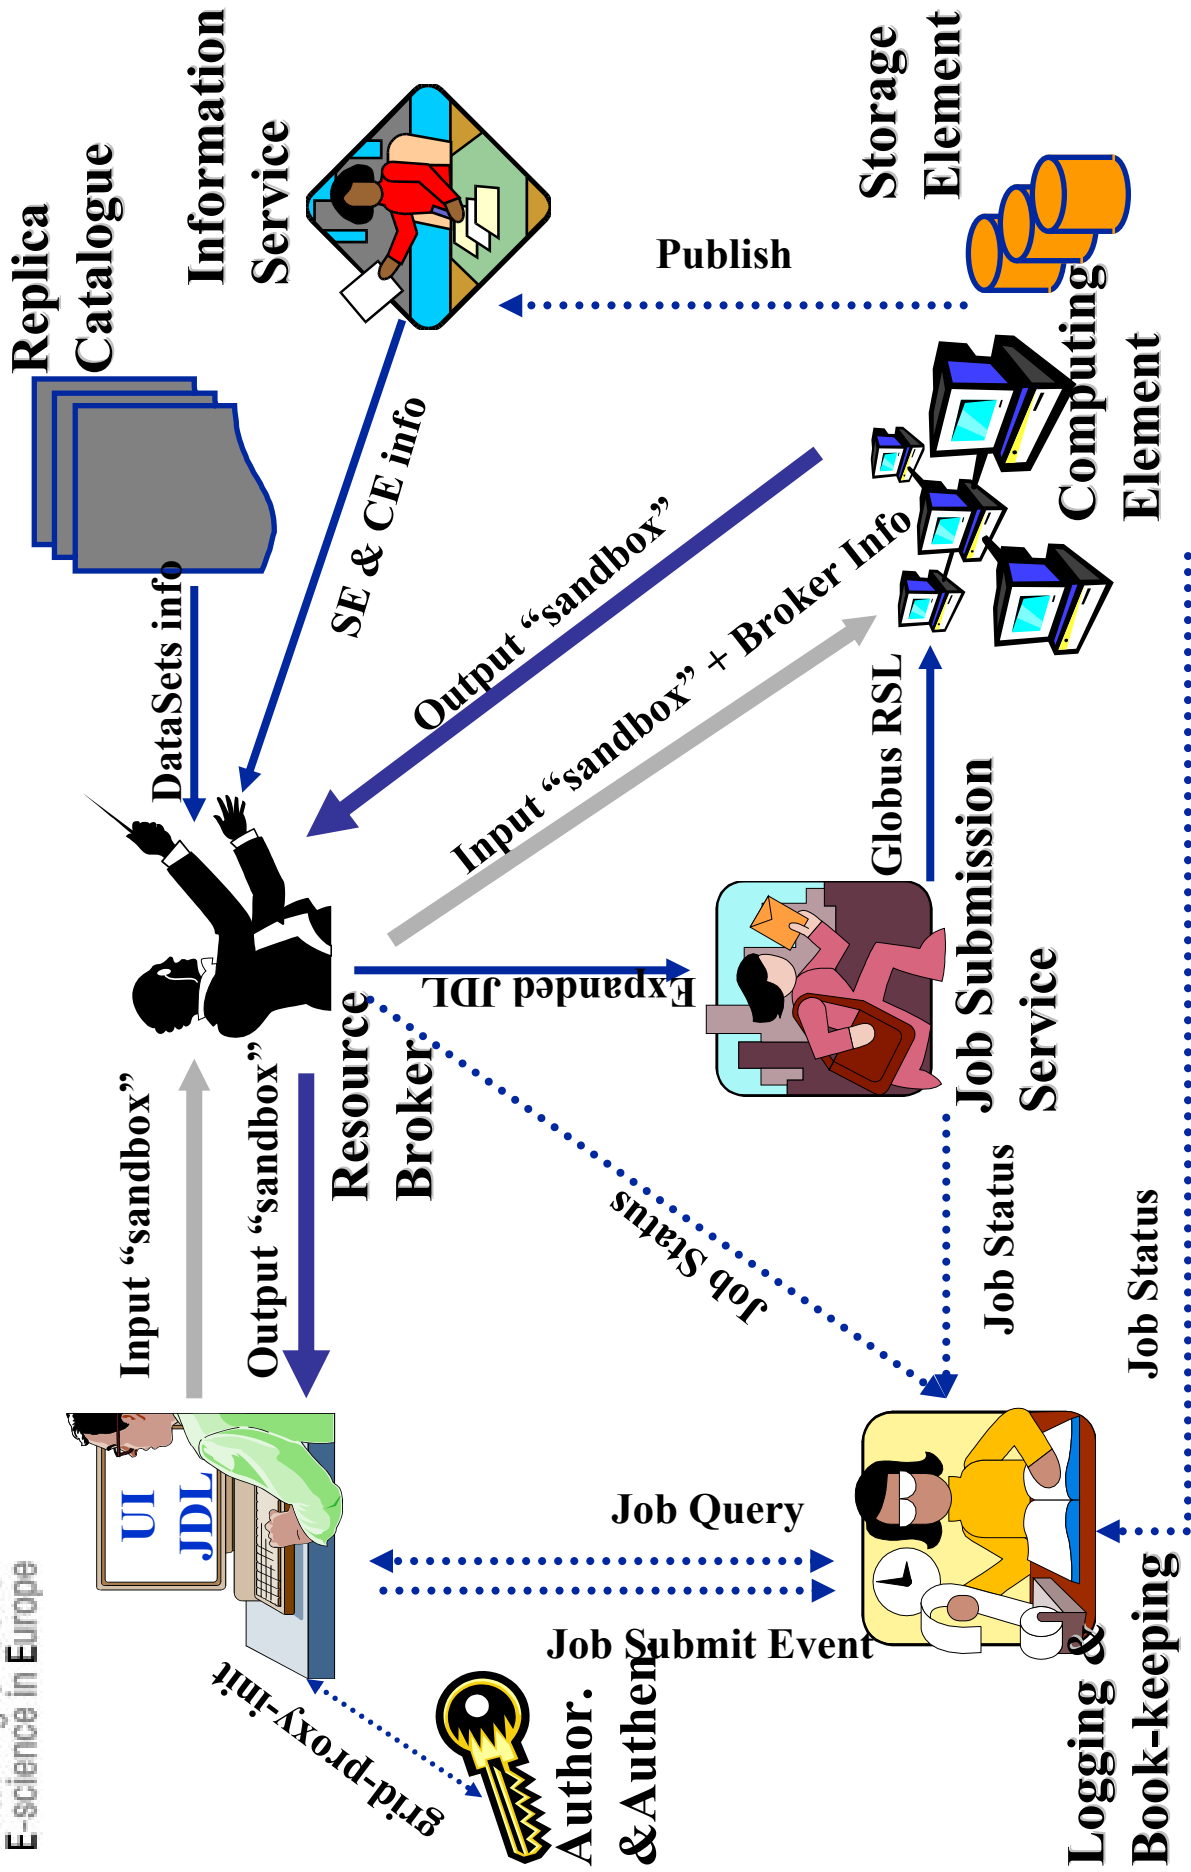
Replica Catalogue

Information Service

Storage Element

Publish

Computing Element

SE & CE info

DataSets info

Output "sandbox"

Input "sandbox" + Broker Info

Globus RSL

Resource Broker

Expanded JDL

Job Submission Service

Input "sandbox"

Output "sandbox"

Job Status

Job Status

Job Status

UI JDL

Job Query

Job Submit Event

grid-proxy-init

Author. &Authen.

Logging & Book-keeping

E-science in Europe